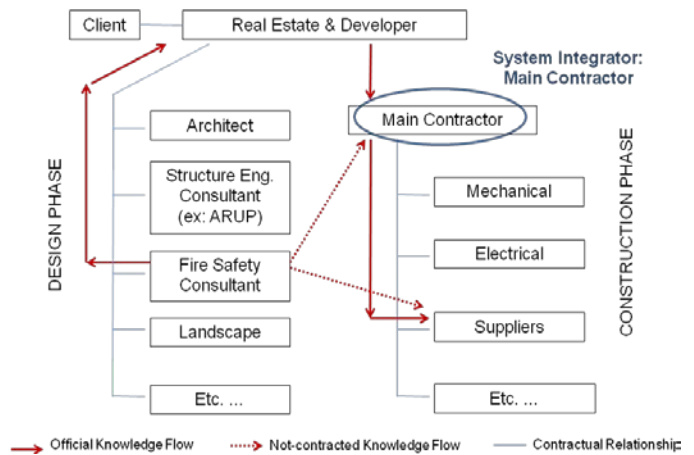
Client

Real Estate & Developer

System Integrator: Main Contractor

Main Contractor

DESIGN PHASE

Architect

Structure Eng. Consultant (ex: ARUP)

Fire Safety Consultant

Landscape

Etc. ...

CONSTRUCTION PHASE

Mechanical

Electrical

Suppliers

Etc. ...

Official Knowledge Flow

Not-contracted Knowledge Flow

Contractual Relationship